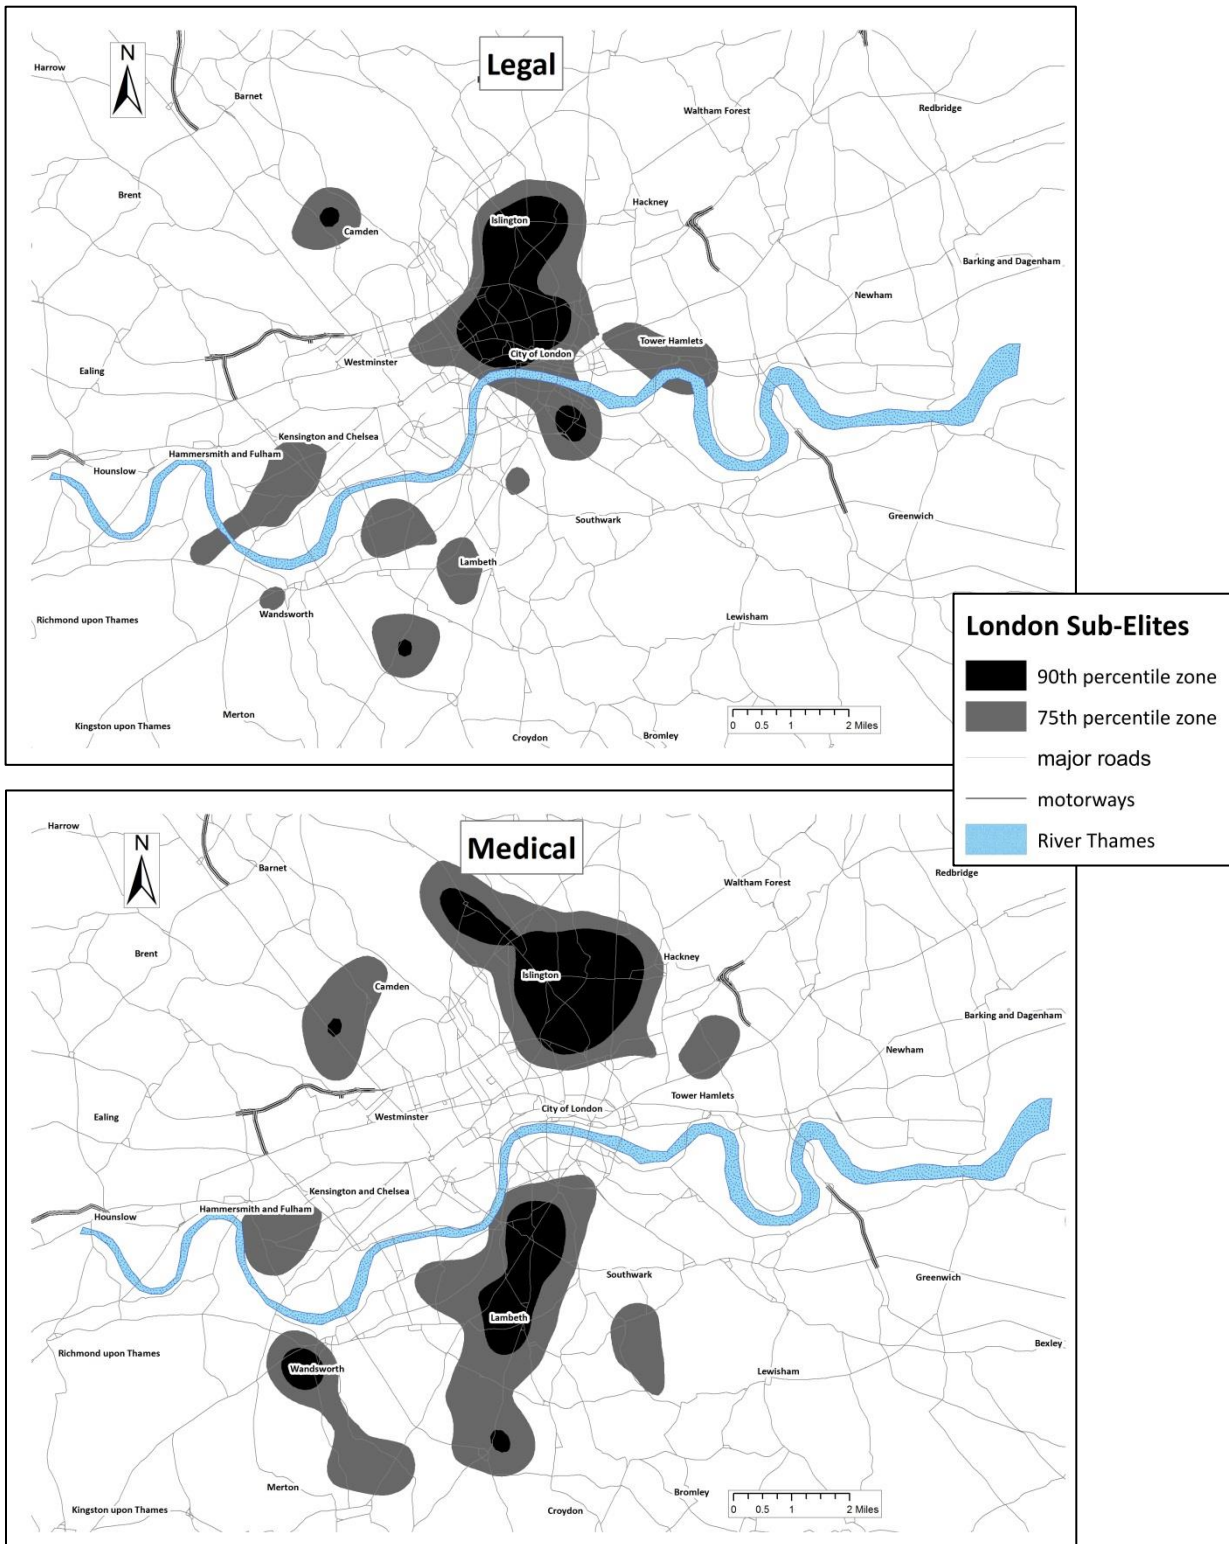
N

Legal

Harrow
Barnet
Waltham Forest
Redbridge
Brent
Camden
Islington
Hackney
Barking and Dagenham
Newham
Ealing
Westminster
City of London
Tower Hamlets
Kensington and Chelsea
Hounslow
Hammersmith and Fulham
Southwark
Greenwich
Lambeth
Richmond upon Thames
Wandsworth
Lewisham
Kingston upon Thames
Merton
Croydon
Bromley
0 0.5 1 2 Miles

London Sub-Elites
90th percentile zone
75th percentile zone
major roads
motorways
River Thames

N

Medical

Harrow
Barnet
Waltham Forest
Redbridge
Brent
Camden
Islington
Hackney
Barking and Dagenham
Newham
Ealing
Westminster
City of London
Tower Hamlets
Kensington and Chelsea
Hounslow
Hammersmith and Fulham
Southwark
Greenwich
Bexley
Lambeth
Richmond upon Thames
Wandsworth
Lewisham
Merton
Kingston upon Thames
Croydon
Bromley
0 0.5 1 2 Miles